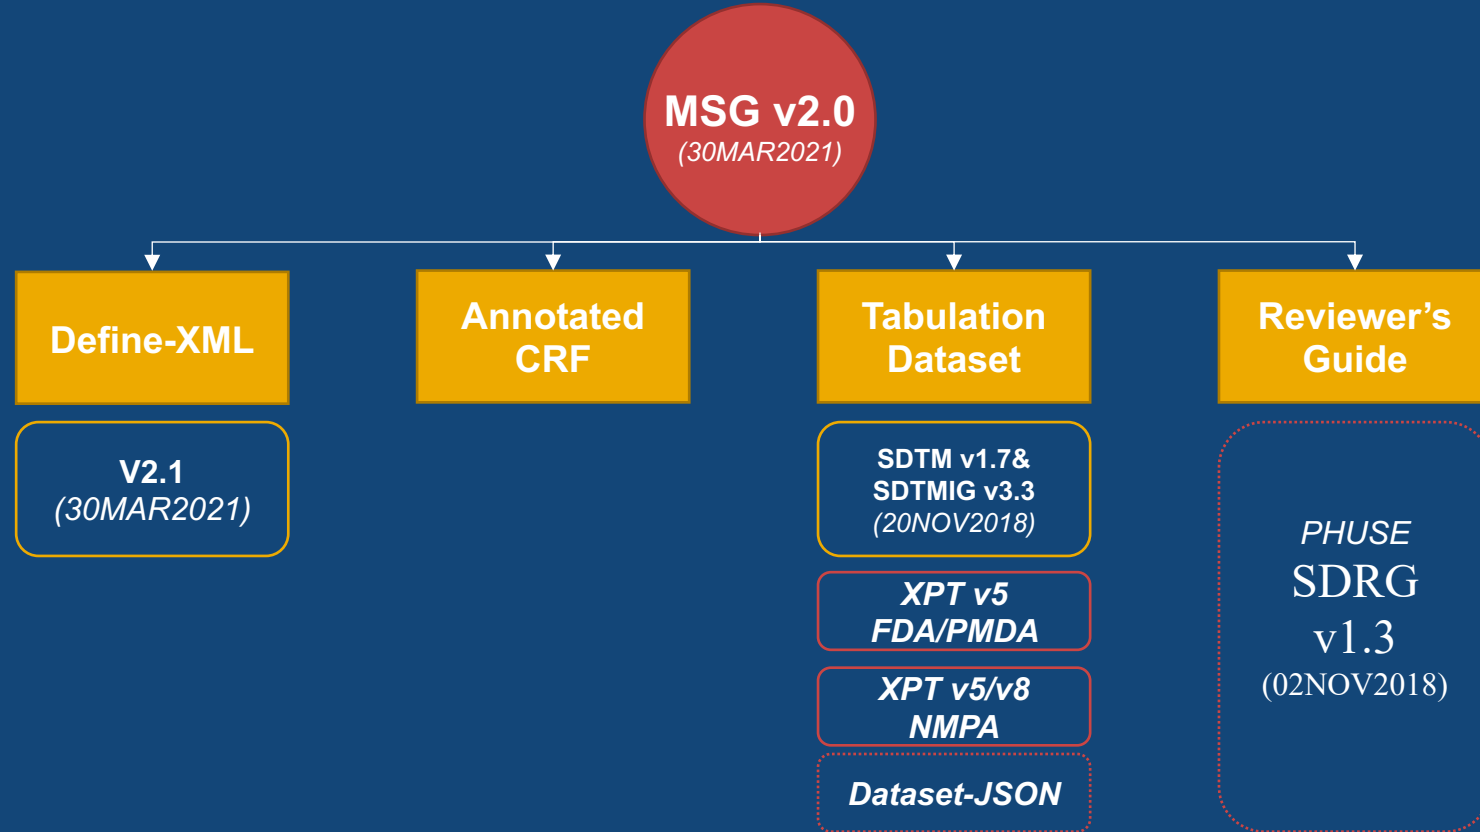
MSG v2.0
(30MAR2021)

Define-XML

V2.1
(30MAR2021)

Annotated CRF

Tabulation Dataset

SDTM v1.7&
SDTMIG v3.3
(20NOV2018)

XPT v5
FDA/PMDA

XPT v5/v8
NMPA

Dataset-JSON

Reviewer's Guide

PHUSE
SDRG
v1.3
(02NOV2018)